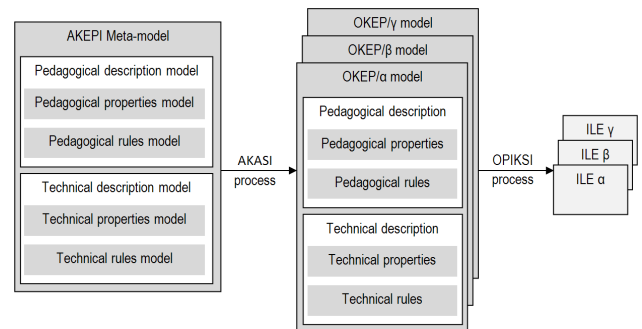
AKEPI Meta-model

Pedagogical description model

Pedagogical properties model

Pedagogical rules model

Technical description model

Technical properties model

Technical rules model

AKASI process

OKEP/γ model

OKEP/β model

OKEP/α model

Pedagogical description

Pedagogical properties

Pedagogical rules

Technical description

Technical properties

Technical rules

OPIKSI process

ILE γ

ILE β

ILE α